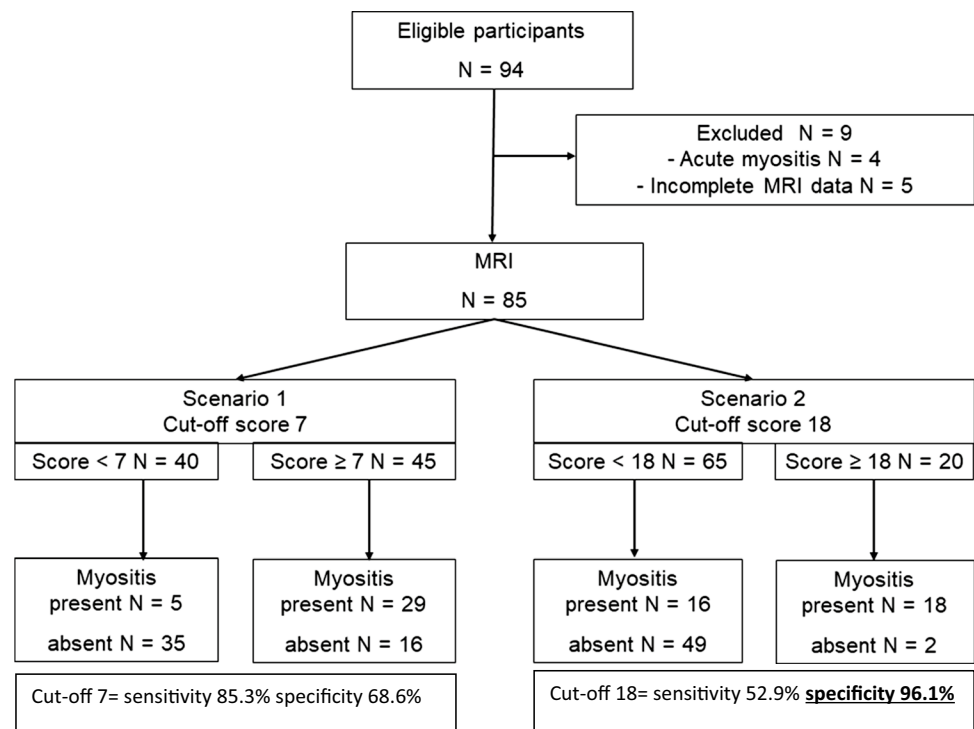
Eligible participants
N = 94

Excluded N = 9
- Acute myositis N = 4
- Incomplete MRI data N = 5

MRI
N = 85

Scenario 1
Cut-off score 7

Score < 7 N = 40

Score ≥ 7 N = 45

Myositis
present N = 5
absent N = 35

Myositis
present N = 29
absent N = 16

Cut-off 7= sensitivity 85.3% specificity 68.6%

Scenario 2
Cut-off score 18

Score < 18 N = 65

Score ≥ 18 N = 20

Myositis
present N = 16
absent N = 49

Myositis
present N = 18
absent N = 2

Cut-off 18= sensitivity 52.9% **specificity 96.1%**